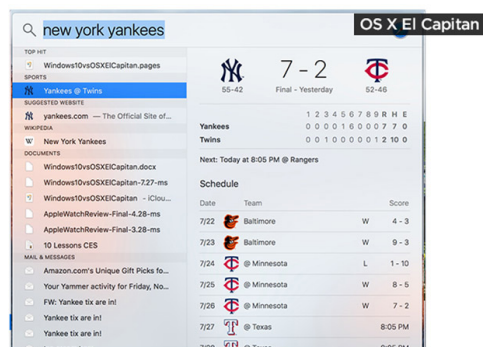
new york yankees

OS X El Capitan

TOP HIT
Windows10vsOSXElCapitan.pages
SPORTS
Yankees @ Twins
SUGGESTED WEBSITE
yankees.com — The Official Site of...
WIKIPEDIA
New York Yankees
DOCUMENTS
Windows10vsOSXElCapitan.docx
Windows10vsOSXElCapitan-7-27-ms
Windows10vsOSXElCapitan - iClou...
AppleWatchReview-Final-4.28-ms
AppleWatchReview-Final-3.28-ms
10 Lessons CES
MAIL & MESSAGES
Amazon.com's Unique Gift Picks fo...
Your Yammer activity for Friday, No...
FW: Yankee tix are in!
Yankee tix are in!
Yankee tix are in!

55-42
7 - 2
Final - Yesterday
52-46

| | 1 | 2 | 3 | 4 | 5 | 6 | 7 | 8 | 9 | R | H | E |
|---|---|---|---|---|---|---|---|---|---|---|---|---|
| Yankees | 0 | 0 | 0 | 0 | 1 | 6 | 0 | 0 | 0 | 7 | 7 | 0 |
| Twins | 0 | 1 | 0 | 1 | 0 | 0 | 0 | 0 | 0 | 1 | 2 | 10 |

Next: Today at 8:05 PM @ Rangers

Schedule

| Date | Team | | Score |
|---|---|---|---|
| 7/22 | Baltimore | W | 4 - 3 |
| 7/23 | Baltimore | W | 9 - 3 |
| 7/24 | @ Minnesota | L | 1 - 10 |
| 7/25 | @ Minnesota | W | 8 - 5 |
| 7/26 | @ Minnesota | W | 7 - 2 |
| 7/27 | @ Texas | | 8:05 PM |